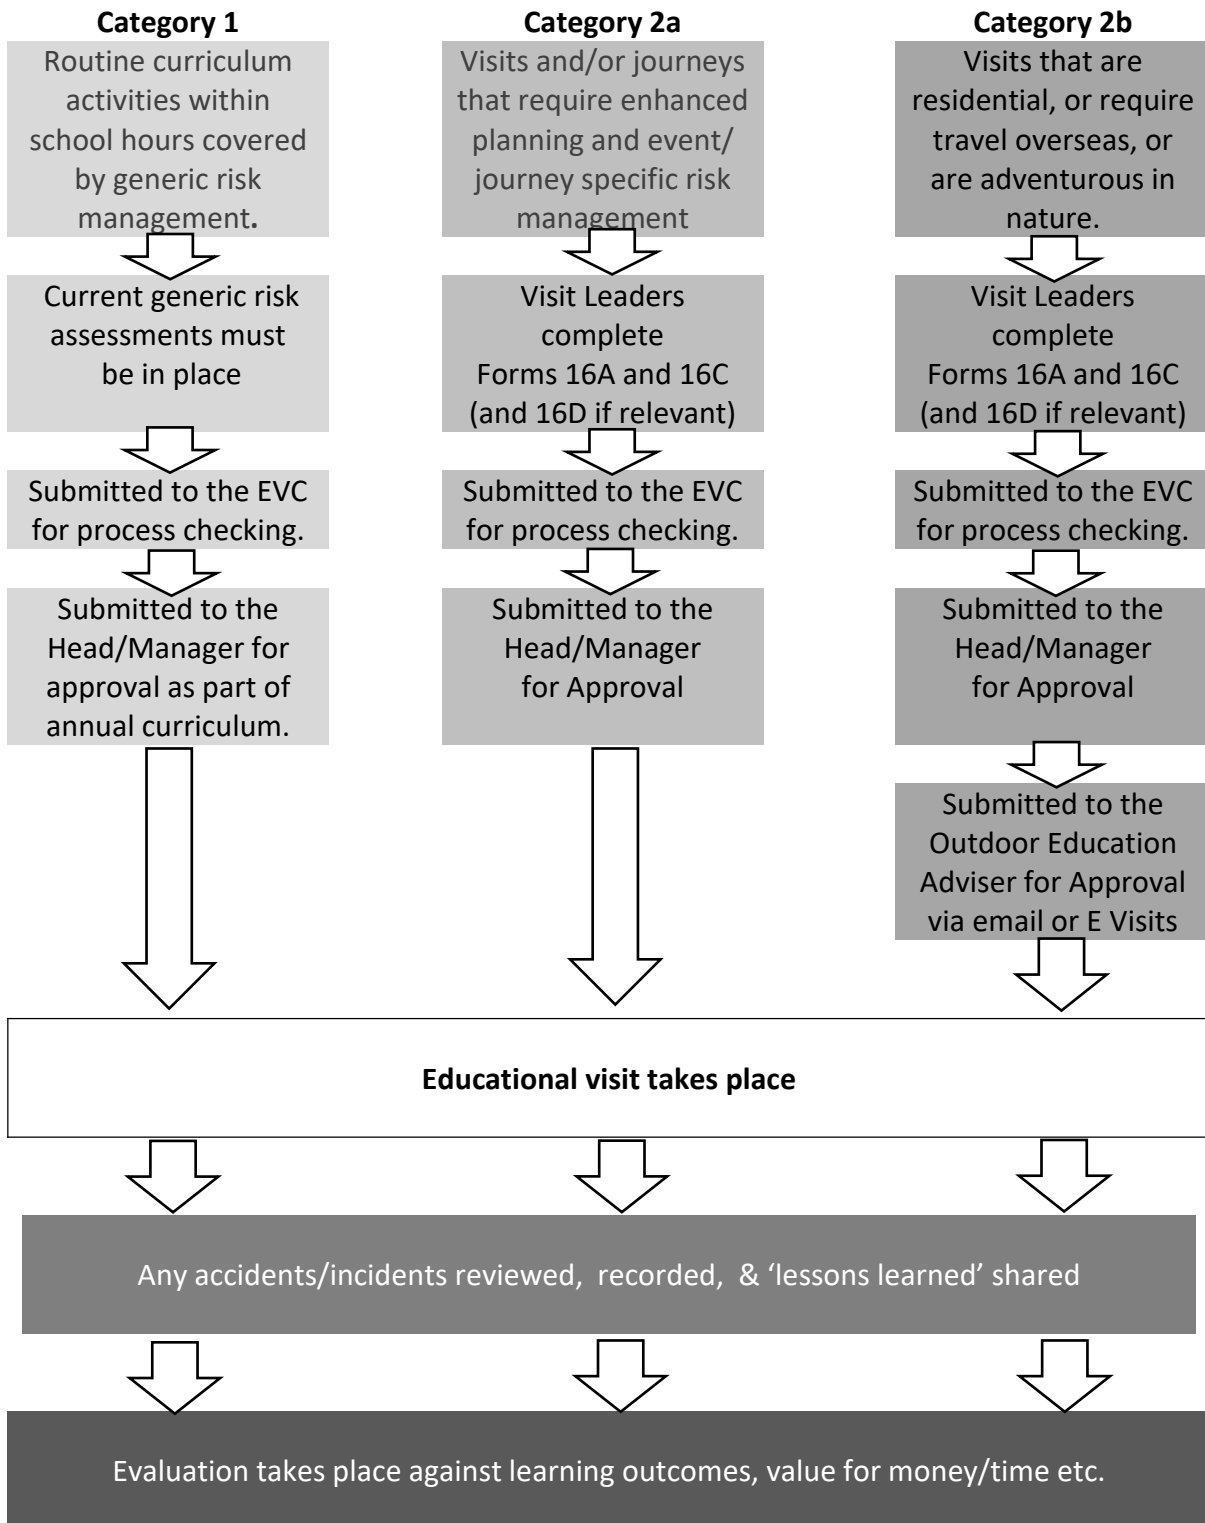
**Category 1**

Routine curriculum activities within school hours covered by generic risk management.

Current generic risk assessments must be in place

Submitted to the EVC for process checking.

Submitted to the Head/Manager for approval as part of annual curriculum.

**Category 2a**

Visits and/or journeys that require enhanced planning and event/ journey specific risk management

Visit Leaders complete Forms 16A and 16C (and 16D if relevant)

Submitted to the EVC for process checking.

Submitted to the Head/Manager for Approval

**Category 2b**

Visits that are residential, or require travel overseas, or are adventurous in nature.

Visit Leaders complete Forms 16A and 16C (and 16D if relevant)

Submitted to the EVC for process checking.

Submitted to the Head/Manager for Approval

Submitted to the Outdoor Education Adviser for Approval via email or E Visits

**Educational visit takes place**

Any accidents/incidents reviewed, recorded, & 'lessons learned' shared

Evaluation takes place against learning outcomes, value for money/time etc.